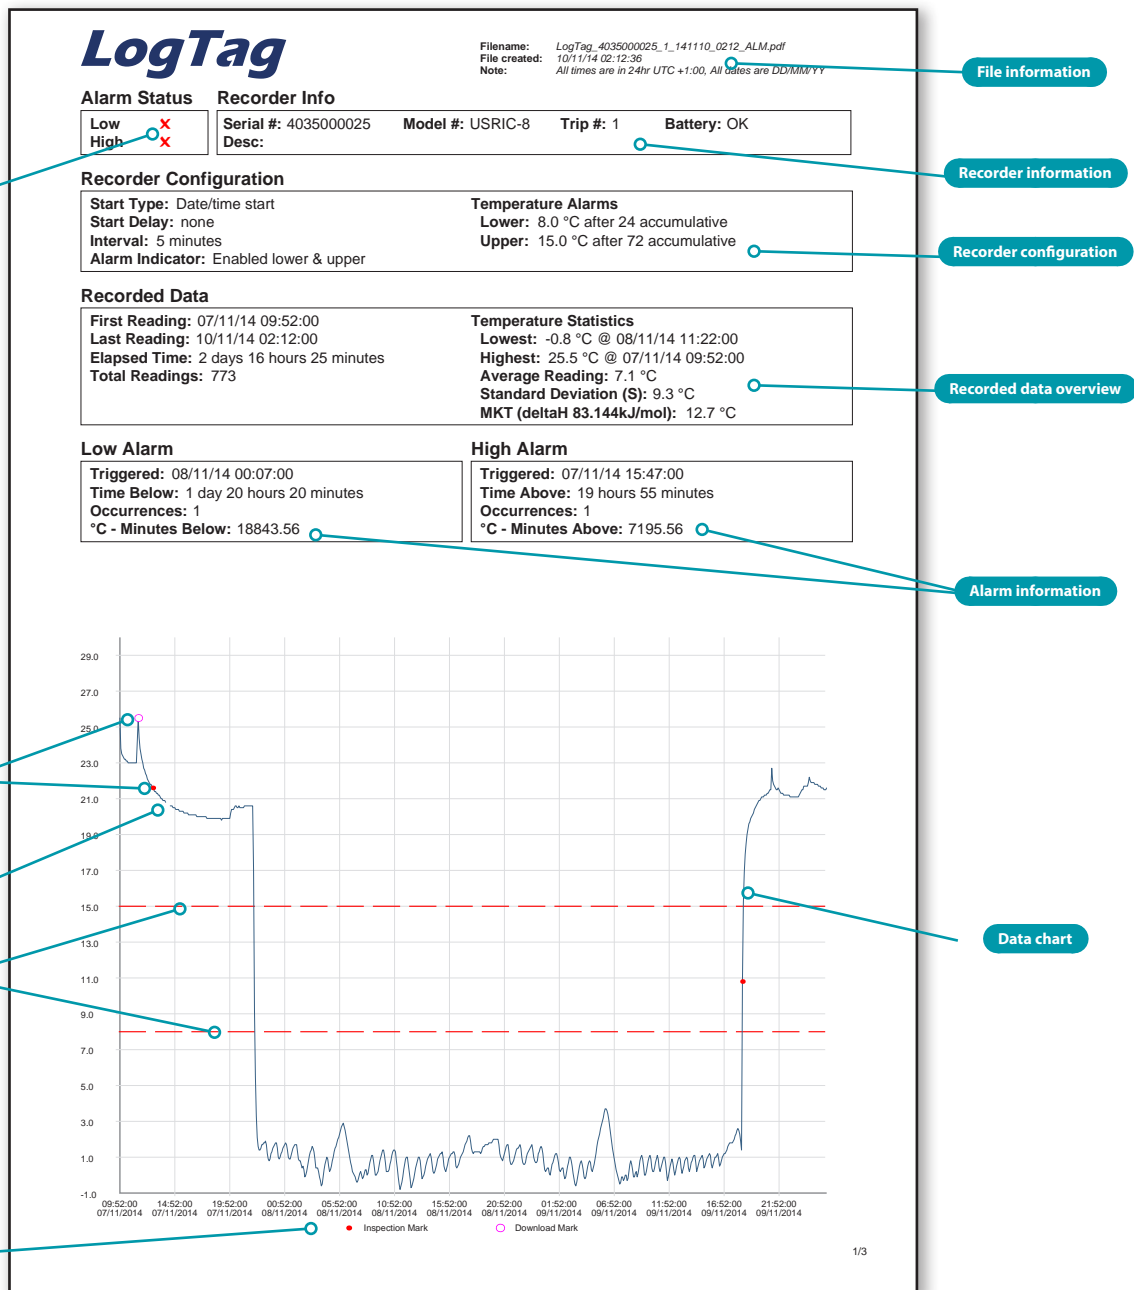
LogTag

Filename: LogTag_4035000025_1_141110_0212_ALM.pdf
File created: 10/11/14 02:12:36
Note: All times are in 24hr UTC +1:00, All dates are DD/MM/YY

File information

Alarm Status
Low ×
High ×

Recorder Info
Serial #: 4035000025 Model #: USRIC-8 Trip #: 1 Battery: OK
Desc:

Recorder information

Recorder Configuration
Start Type: Date/time start
Start Delay: none
Interval: 5 minutes
Alarm Indicator: Enabled lower & upper

Temperature Alarms
Lower: 8.0 °C after 24 accumulative
Upper: 15.0 °C after 72 accumulative

Recorder configuration

Recorded Data
First Reading: 07/11/14 09:52:00
Last Reading: 10/11/14 02:12:00
Elapsed Time: 2 days 16 hours 25 minutes
Total Readings: 773

Temperature Statistics
Lowest: -0.8 °C @ 08/11/14 11:22:00
Highest: 25.5 °C @ 07/11/14 09:52:00
Average Reading: 7.1 °C
Standard Deviation (S): 9.3 °C
MKT (deltaH 83.144kJ/mol): 12.7 °C

Recorded data overview

Low Alarm
Triggered: 08/11/14 00:07:00
Time Below: 1 day 20 hours 20 minutes
Occurrences: 1
°C - Minutes Below: 18843.56

High Alarm
Triggered: 07/11/14 15:47:00
Time Above: 19 hours 55 minutes
Occurrences: 1
°C - Minutes Above: 7195.56

Alarm information

29.0
27.0
25.0
23.0
21.0
19.0
17.0
15.0
13.0
11.0
9.0
7.0
5.0
3.0
1.0
-1.0

Data chart

09:52:00 07/11/2014
14:52:00 07/11/2014
19:52:00 07/11/2014
00:52:00 08/11/2014
05:52:00 08/11/2014
10:52:00 08/11/2014
15:52:00 08/11/2014
20:52:00 08/11/2014
01:52:00 09/11/2014
06:52:00 09/11/2014
11:52:00 09/11/2014
16:52:00 09/11/2014
21:52:00 09/11/2014

Inspection Mark Download Mark

1/3